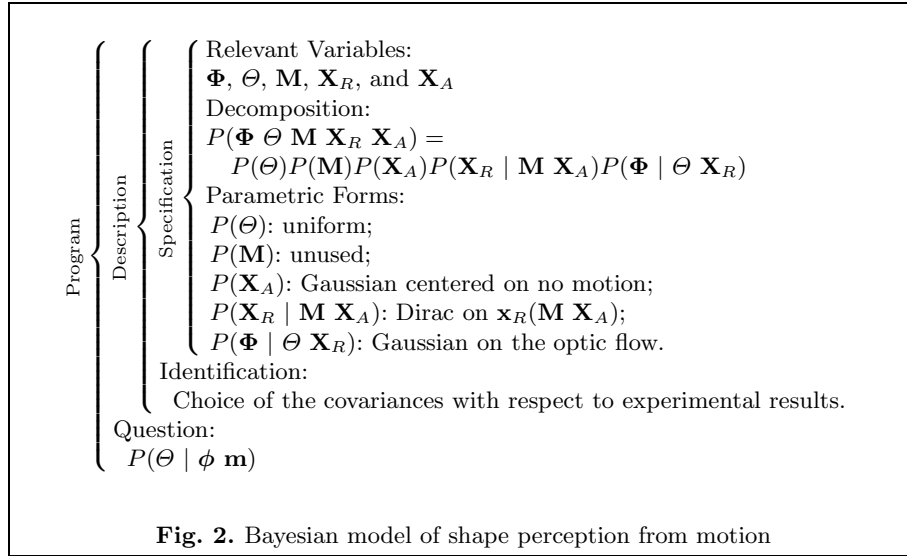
Program

Description

Specification

Relevant Variables:
$\mathbf{\Phi}$, $\Theta$, $\mathbf{M}$, $\mathbf{X}_R$, and $\mathbf{X}_A$
Decomposition:
$P(\mathbf{\Phi}\ \Theta\ \mathbf{M}\ \mathbf{X}_R\ \mathbf{X}_A) =$
$P(\Theta)P(\mathbf{M})P(\mathbf{X}_A)P(\mathbf{X}_R \mid \mathbf{M}\ \mathbf{X}_A)P(\mathbf{\Phi} \mid \Theta\ \mathbf{X}_R)$
Parametric Forms:
$P(\Theta)$: uniform;
$P(\mathbf{M})$: unused;
$P(\mathbf{X}_A)$: Gaussian centered on no motion;
$P(\mathbf{X}_R \mid \mathbf{M}\ \mathbf{X}_A)$: Dirac on $\mathbf{x}_R(\mathbf{M}\ \mathbf{X}_A)$;
$P(\mathbf{\Phi} \mid \Theta\ \mathbf{X}_R)$: Gaussian on the optic flow.
Identification:
Choice of the covariances with respect to experimental results.
Question:
$P(\Theta \mid \phi\ \mathbf{m})$

**Fig. 2.** Bayesian model of shape perception from motion